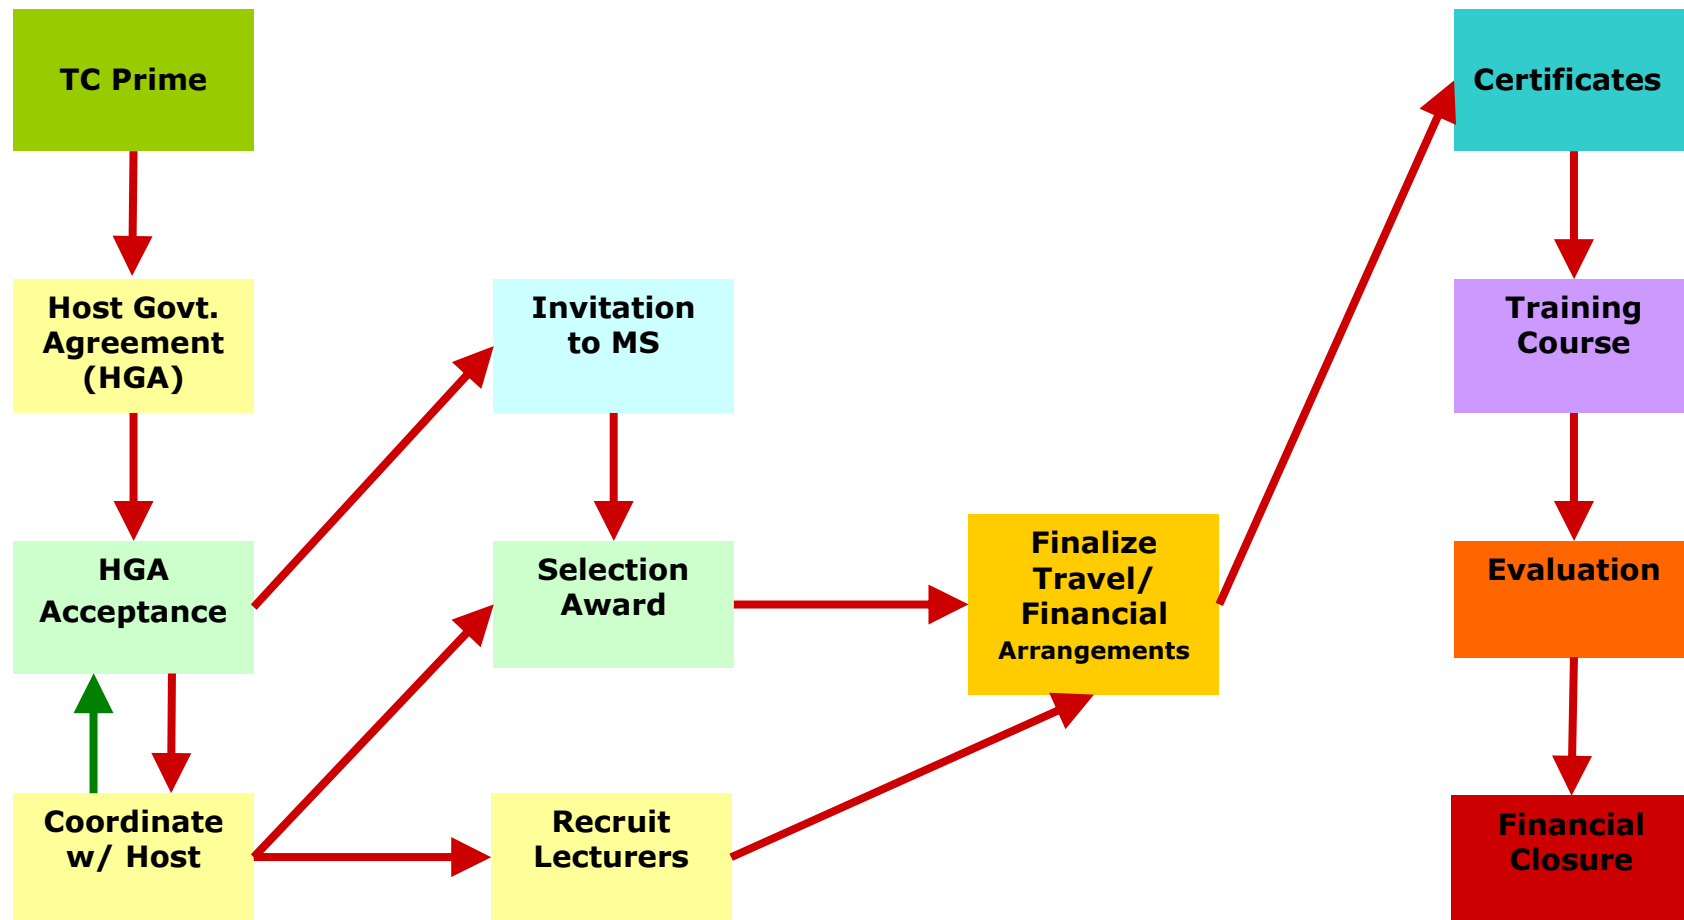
TC Prime

Host Govt. Agreement (HGA)

HGA Acceptance

Coordinate w/ Host

Invitation to MS

Selection Award

Recruit Lecturers

Finalize Travel/ Financial Arrangements

Certificates

Training Course

Evaluation

Financial Closure